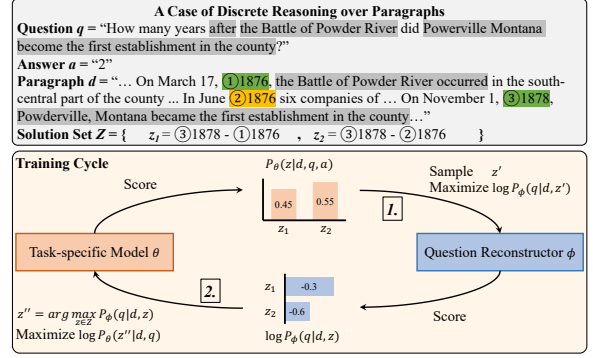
A Case of Discrete Reasoning over Paragraphs

**Question** $q$ = "How many years after the Battle of Powder River did Powerville Montana become the first establishment in the county?"

**Answer** $a$ = "2"

**Paragraph** $d$ = "… On March 17, ①1876, the Battle of Powder River occurred in the south-central part of the county ... In June ②1876 six companies of … On November 1, ③1878, Powderville, Montana became the first establishment in the county…"

**Solution Set** $Z$ = { $z_1$ = ③1878 - ①1876 , $z_2$ = ③1878 - ②1876 }

**Training Cycle**

Score

$P_\theta(z|d,q,a)$

0.45

0.55

$z_1$ $z_2$

Sample $z'$

Maximize $\log P_\phi(q|d,z')$

1.

Task-specific Model $\theta$

Question Reconstructor $\phi$

2.

$z_1$ -0.3

$z_2$ -0.6

$\log P_\phi(q|d,z)$

Score

$z'' = arg\max_{z \in Z} P_\phi(q|d,z)$

Maximize $\log P_\theta(z''|d,q)$